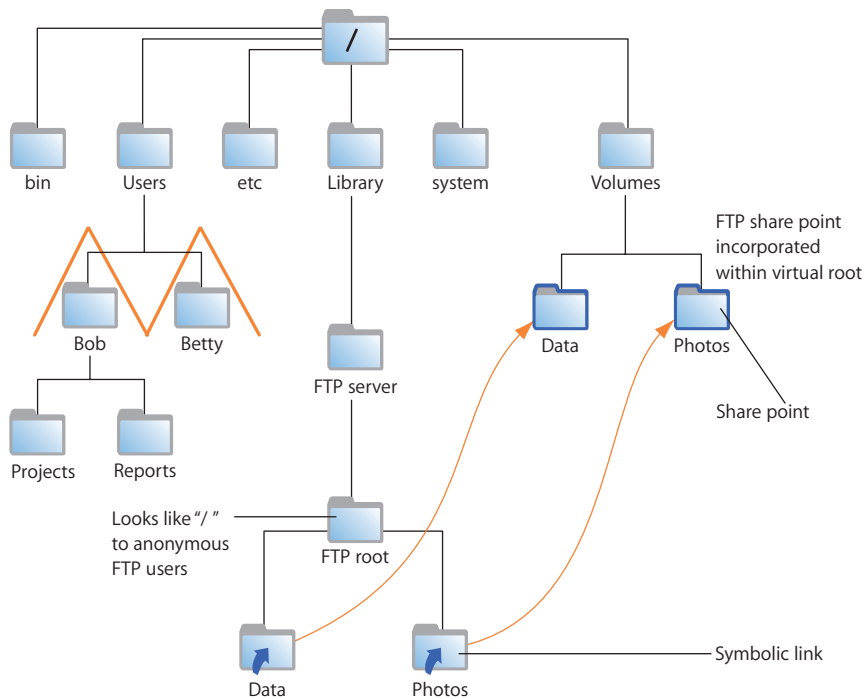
/

bin
Users
etc
Library
system
Volumes

FTP share point incorporated within virtual root

Bob
Betty
Data
Photos

Share point

FTP server

Projects
Reports

Looks like "/ " to anonymous FTP users

FTP root

Data
Photos

Symbolic link